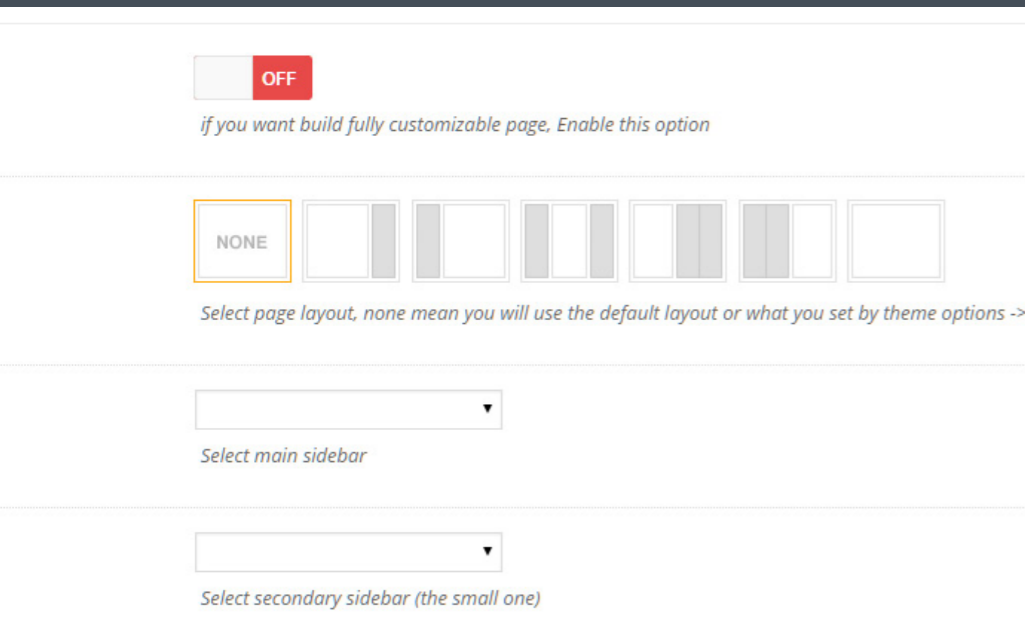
OFF

if you want build fully customizable page, Enable this option

NONE

Select page layout, none mean you will use the default layout or what you set by theme options ->

Select main sidebar

Select secondary sidebar (the small one)